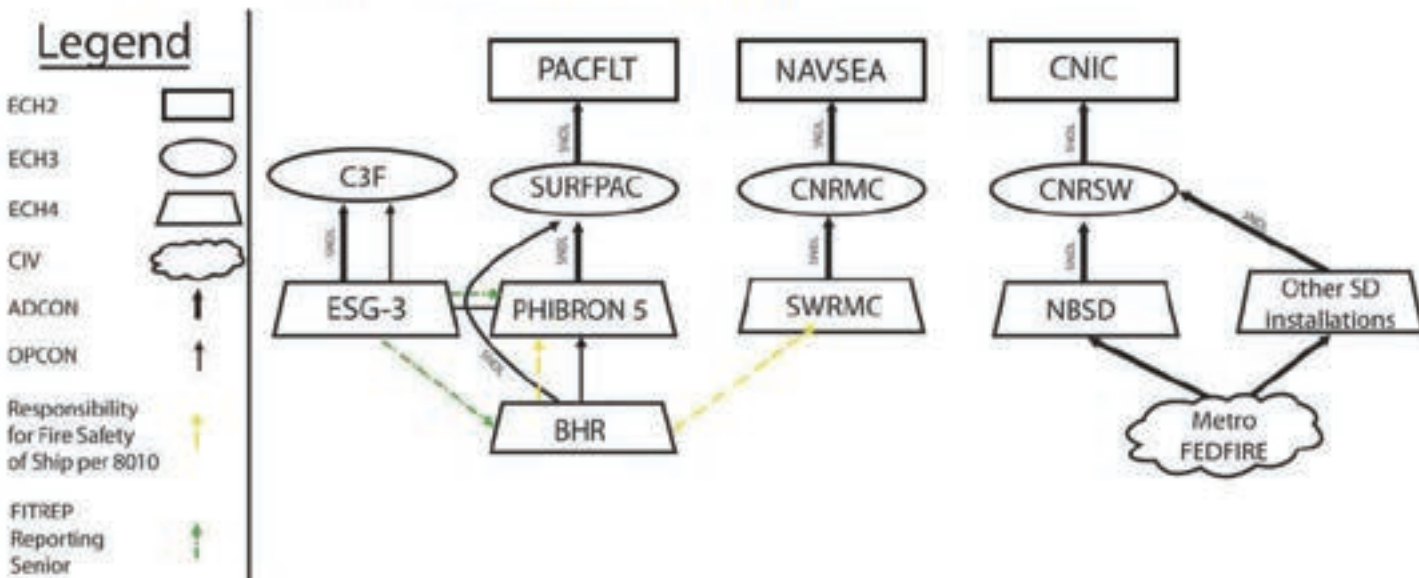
Legend

ECH2

ECH3

ECH4

CIV

ADCON

OPCON

Responsibility for Fire Safety of Ship per 8010

FITREP Reporting Senior

PACFLT

NAVSEA

CNIC

C3F

SURFPAC

CNRMC

CNRSW

ESG-3

PHIBRON 5

SWRMC

NBSD

Other SD Installations

BHR

Metro FEDFIRE